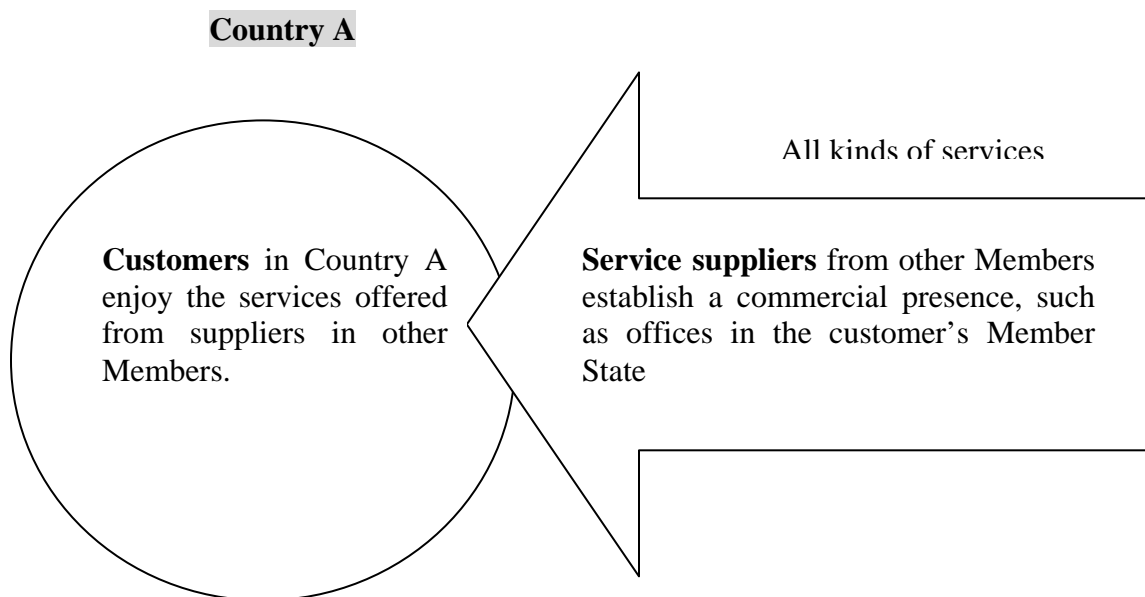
Country A

All kinds of services

Customers in Country A enjoy the services offered from suppliers in other Members.

Service suppliers from other Members establish a commercial presence, such as offices in the customer's Member State